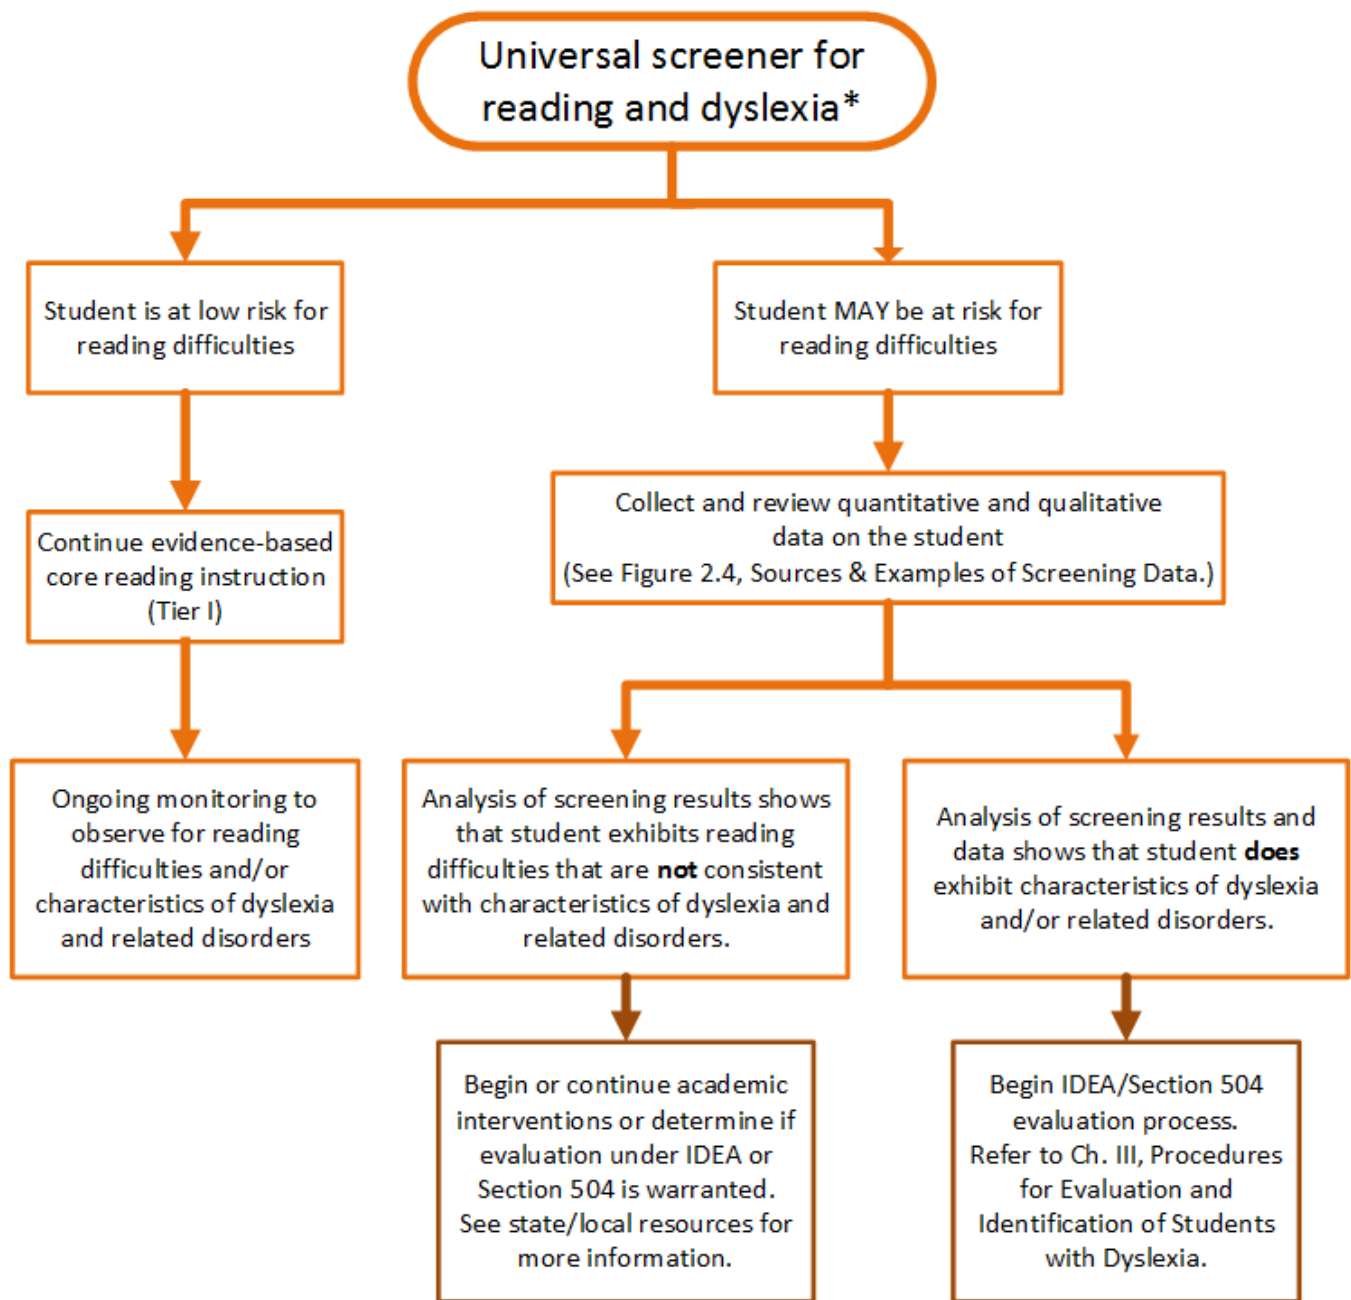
Universal screener for reading and dyslexia*

Student is at low risk for reading difficulties

Continue evidence-based core reading instruction (Tier I)

Ongoing monitoring to observe for reading difficulties and/or characteristics of dyslexia and related disorders

Student MAY be at risk for reading difficulties

Collect and review quantitative and qualitative data on the student (See Figure 2.4, Sources & Examples of Screening Data.)

Analysis of screening results shows that student exhibits reading difficulties that are **not** consistent with characteristics of dyslexia and related disorders.

Begin or continue academic interventions or determine if evaluation under IDEA or Section 504 is warranted. See state/local resources for more information.

Analysis of screening results and data shows that student **does** exhibit characteristics of dyslexia and/or related disorders.

Begin IDEA/Section 504 evaluation process. Refer to Ch. III, Procedures for Evaluation and Identification of Students with Dyslexia.